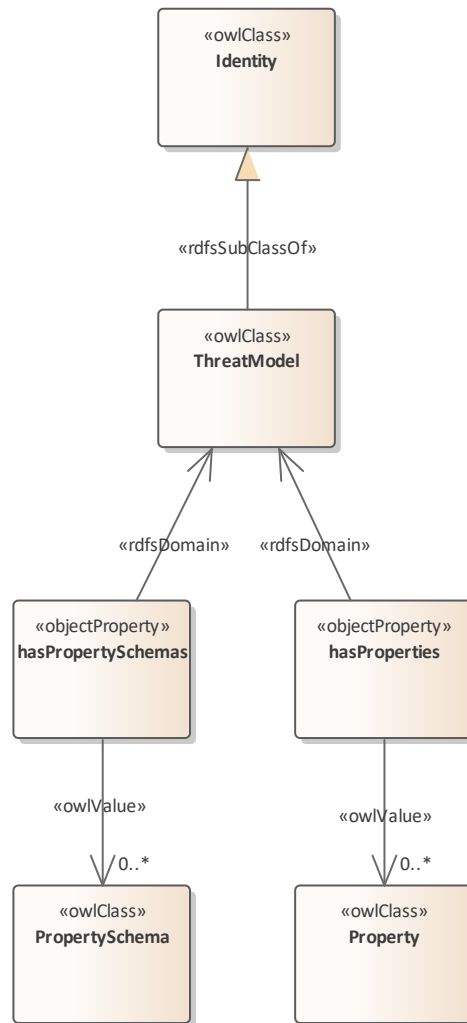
«owlClass»
Identity

«rdfsSubClassOf»

«owlClass»
ThreatModel

«rdfsDomain»

«rdfsDomain»

«objectProperty»
hasPropertySchemas

«objectProperty»
hasProperties

«owlValue»

0..*

«owlValue»

0..*

«owlClass»
PropertySchema

«owlClass»
Property